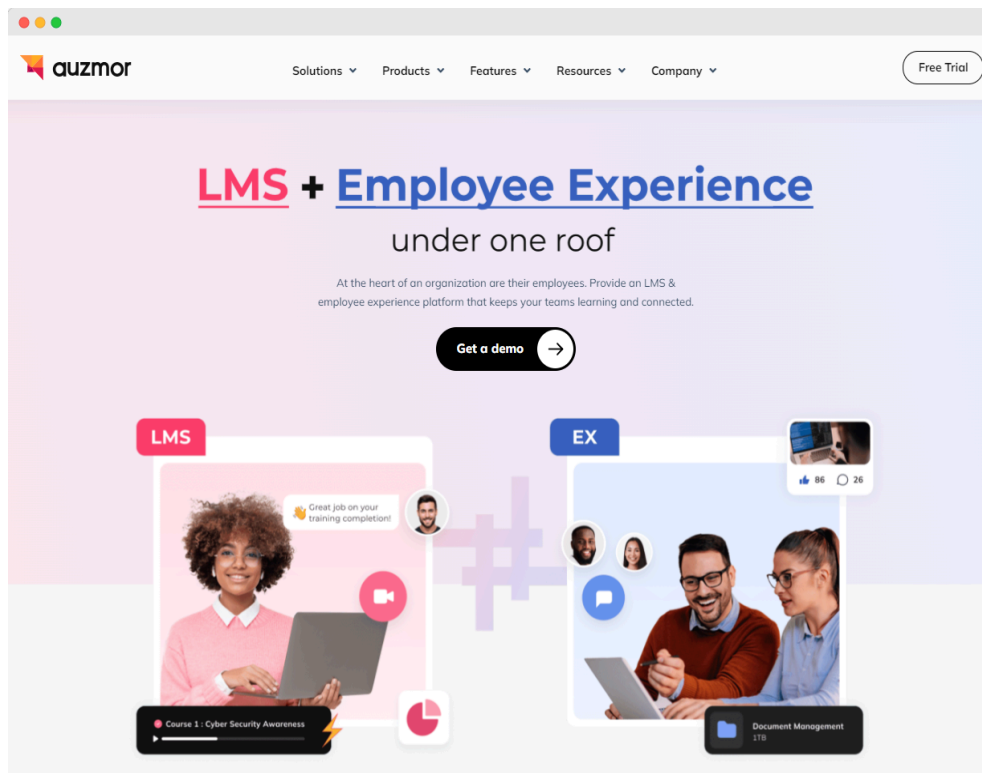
auzmor

Solutions Products Features Resources Company

Free Trial

LMS + Employee Experience

under one roof

At the heart of an organization are their employees. Provide an LMS & employee experience platform that keeps your teams learning and connected.

Get a demo

LMS

Great job on your training completion!

Course 1 : Cyber Security Awareness

EX

86 26

Document Management
1TB